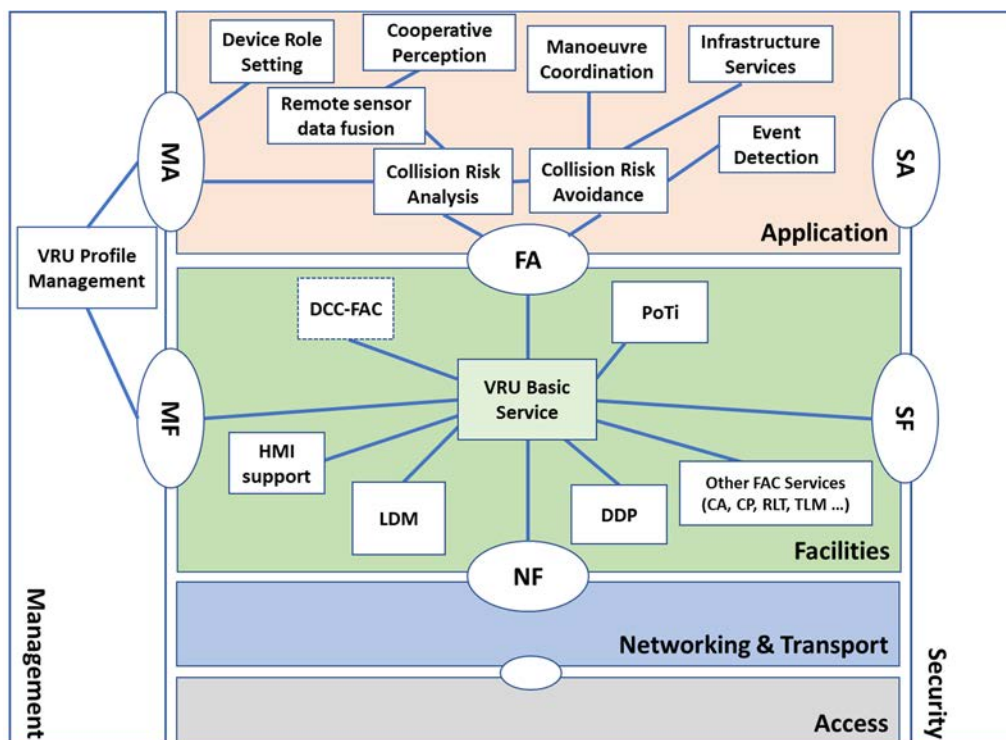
Device Role Setting

Cooperative Perception

Manoeuvre Coordination

Infrastructure Services

Remote sensor data fusion

Event Detection

MA

SA

Collision Risk Analysis

Collision Risk Avoidance

VRU Profile Management

Application

FA

DCC-FAC

PoTi

VRU Basic Service

MF

SF

HMI support

LDM

DDP

Other FAC Services (CA, CP, RLT, TLM ...)

Facilities

NF

Networking & Transport

Management

Security

Access